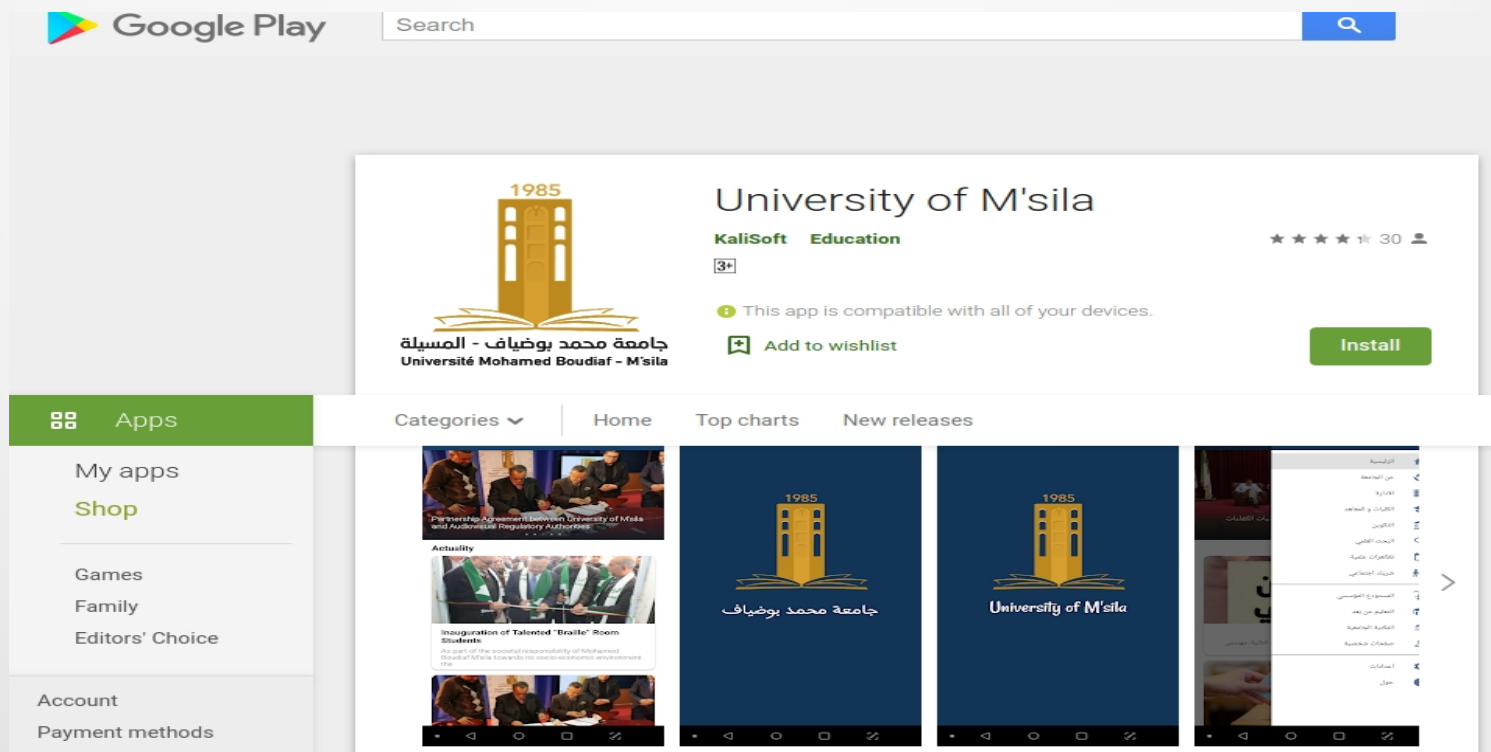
Google Play

Search

1985

جامعة محمد بوضياف - المسيلة
Université Mohamed Boudiaf - M'sila

University of M'sila

KaliSoft Education

30

3+

This app is compatible with all of your devices.

Add to wishlist

Install

Apps

My apps

Shop

Games

Family

Editors' Choice

Account

Payment methods

Categories

Home

Top charts

New releases

Partnership Agreement between University of M'sila and Audiovisual Regulatory Authorities

Actuality

Inauguration of Talented "Braille" Room Students

As part of the societal responsibility of Mohamed Boudiaf M'sila towards to socio-economic environment the

1985

جامعة محمد بوضياف

1985

University of M'sila

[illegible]